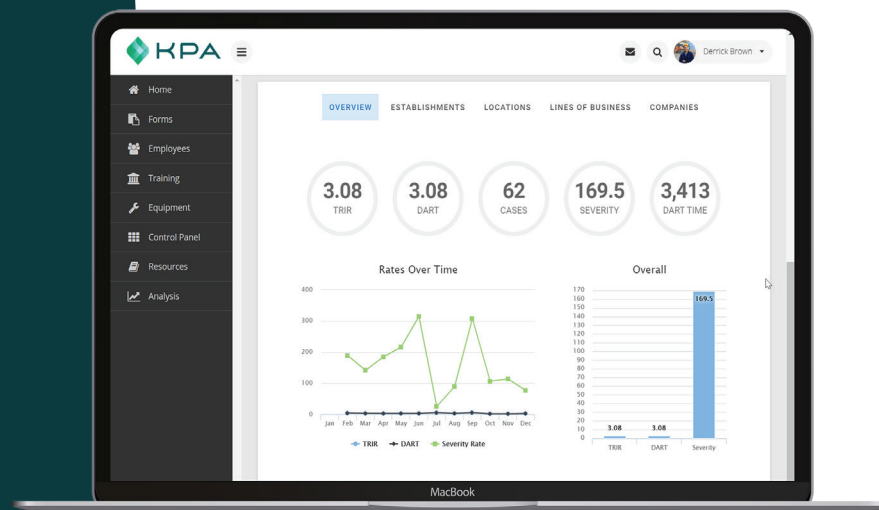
KPA

Derrick Brown

Home
Forms
Employees
Training
Equipment
Control Panel
Resources
Analysis

OVERVIEW ESTABLISHMENTS LOCATIONS LINES OF BUSINESS COMPANIES

3.08
TRIR

3.08
DART

62
CASES

169.5
SEVERITY

3,413
DART TIME

Rates Over Time

400
300
200
100
0
Jan Feb Mar Apr May Jun Jul Aug Sep Oct Nov Dec

TRIR DART Severity Rate

Overall

170
160
150
140
130
120
110
100
90
80
70
60
50
40
30
20
10
0

3.08 3.08 169.5
TRIR DART Severity

MacBook